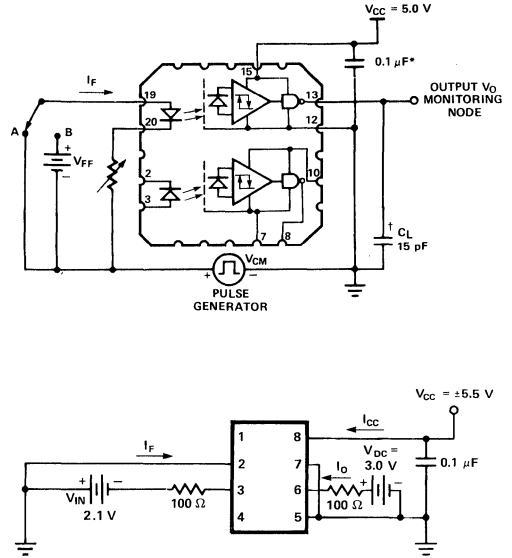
$V_{CC}$ = 5.0 V

$I_F$

0.1 $\mu$F*

15

19

13

OUTPUT $V_O$ MONITORING NODE

A

B

20

12

$V_{FF}$

2

10

3

7

8

$C_L$ 15 pF

$V_{CM}$

PULSE GENERATOR

$V_{CC}$ = ±5.5 V

$I_{CC}$

$I_F$

1

8

$V_{DC}$ = 3.0 V

2

7

0.1 $\mu$F

$I_O$

$V_{IN}$

3

6

2.1 V

100 Ω

100 Ω

4

5